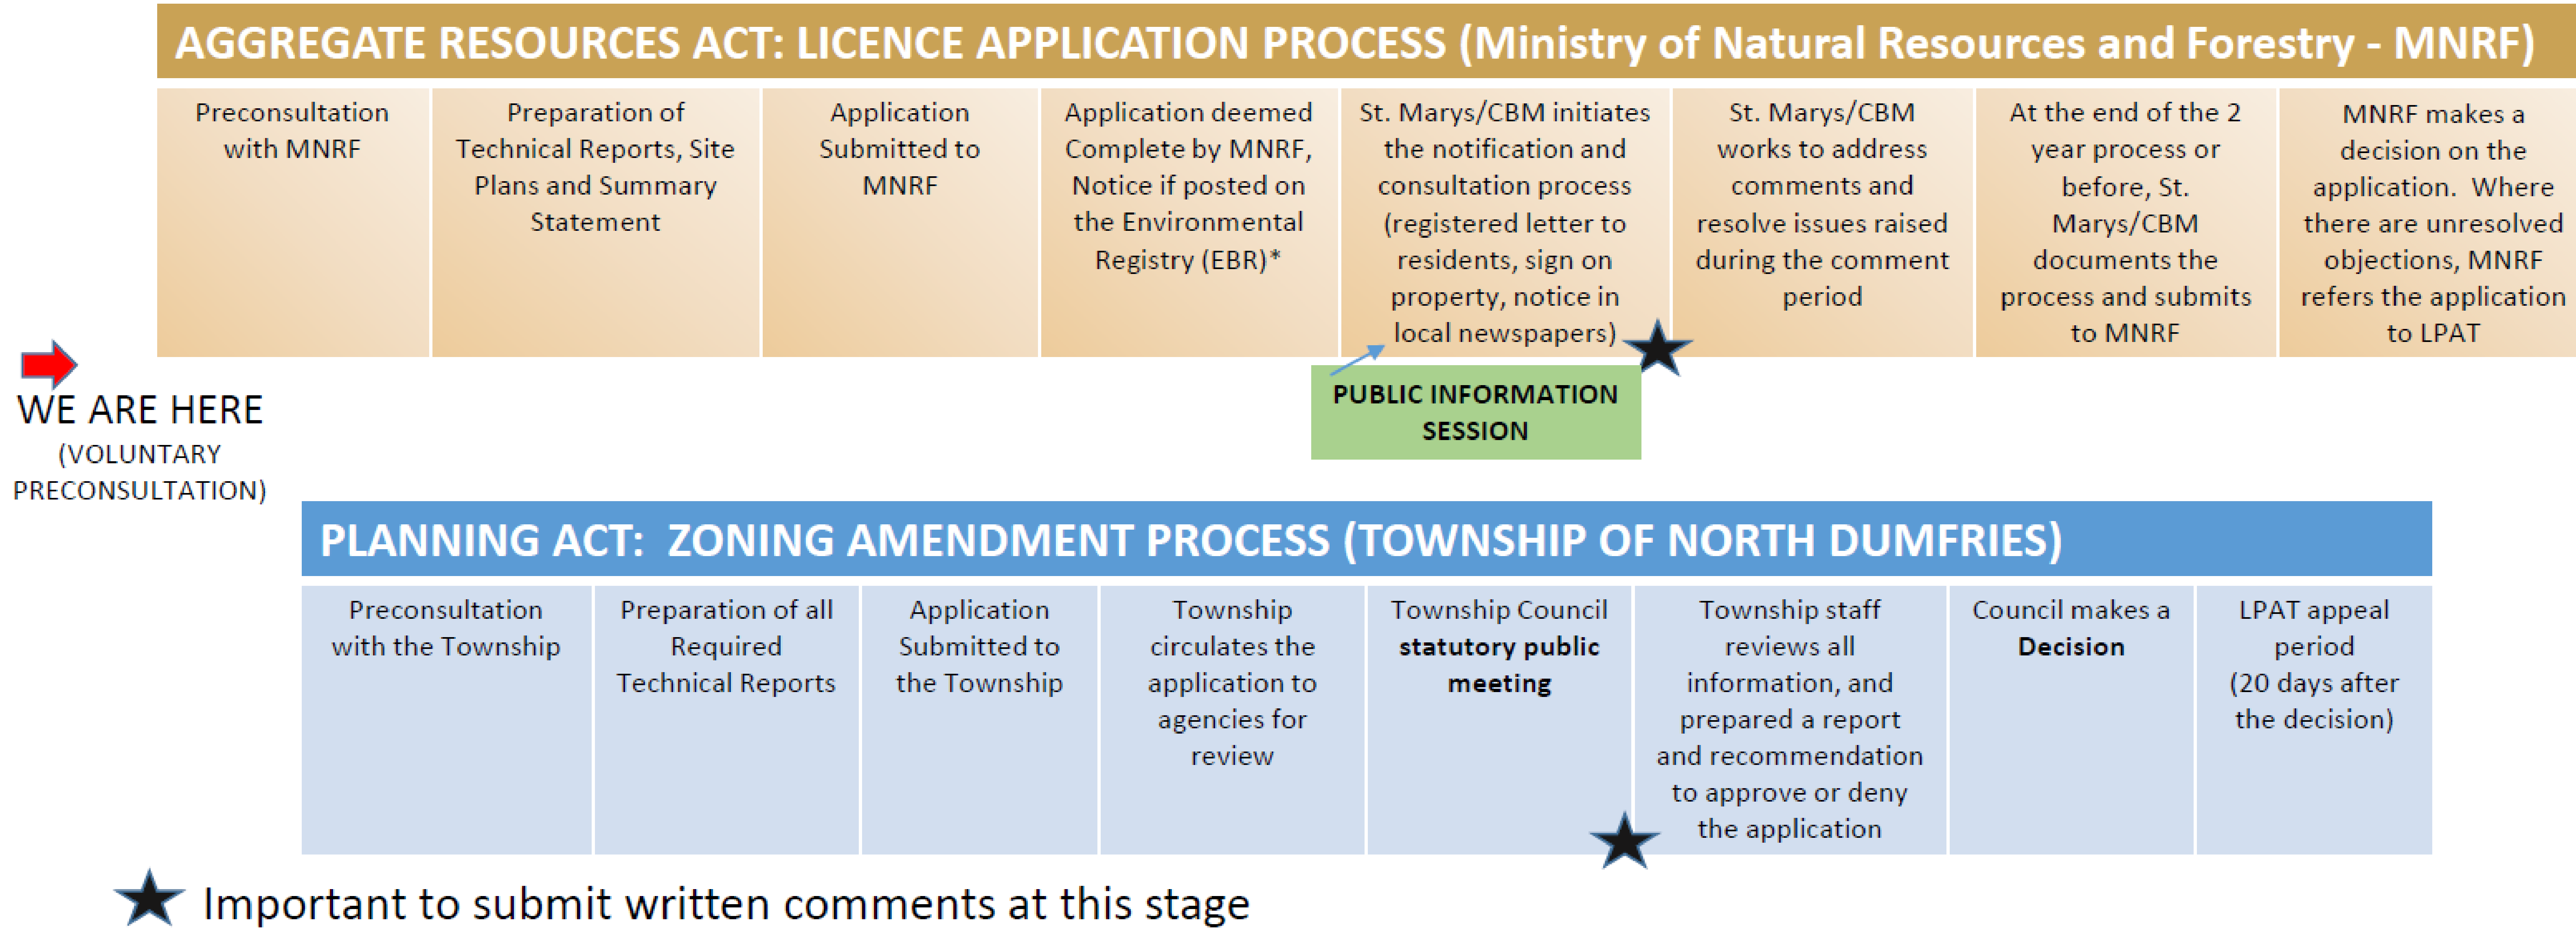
AGGREGATE RESOURCES ACT: LICENCE APPLICATION PROCESS (Ministry of Natural Resources and Forestry - MNRF)

| Preconsultation with MNRF | Preparation of Technical Reports, Site Plans and Summary Statement | Application Submitted to MNRF | Application deemed Complete by MNRF, Notice if posted on the Environmental Registry (EBR)* | St. Marys/CBM initiates the notification and consultation process (registered letter to residents, sign on property, notice in local newspapers) | St. Marys/CBM works to address comments and resolve issues raised during the comment period | At the end of the 2 year process or before, St. Marys/CBM documents the process and submits to MNRF | MNRF makes a decision on the application. Where there are unresolved objections, MNRF refers the application to LPAT |
|---|---|---|---|---|---|---|---|

PUBLIC INFORMATION SESSION

WE ARE HERE
(VOLUNTARY PRECONSULTATION)

PLANNING ACT: ZONING AMENDMENT PROCESS (TOWNSHIP OF NORTH DUMFRIES)

| Preconsultation with the Township | Preparation of all Required Technical Reports | Application Submitted to the Township | Township circulates the application to agencies for review | Township Council **statutory public meeting** | Township staff reviews all information, and prepared a report and recommendation to approve or deny the application | Council makes a **Decision** | LPAT appeal period (20 days after the decision) |
|---|---|---|---|---|---|---|---|

Important to submit written comments at this stage